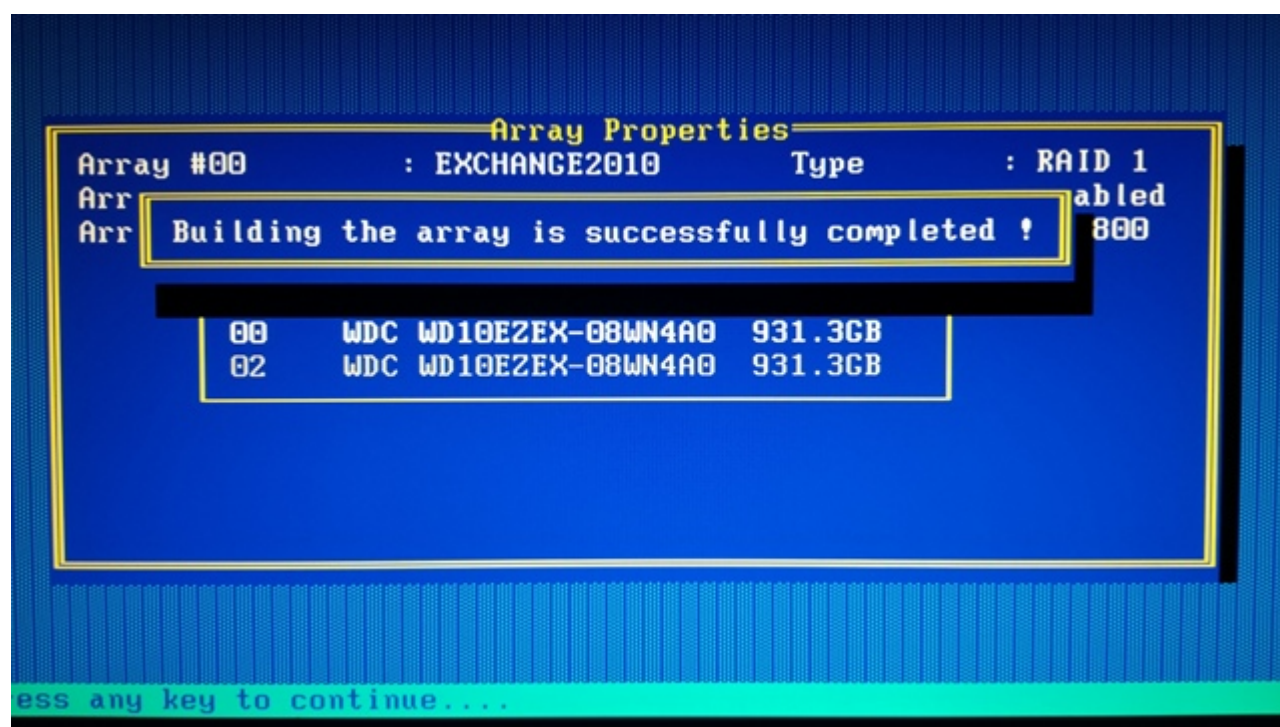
Array Properties

Array #00 : EXCHANGE2010 Type : RAID 1

Arr abled

Arr 800

Building the array is successfully completed !

00 WDC WD10EZEX-08WN4A0 931.3GB
02 WDC WD10EZEX-08WN4A0 931.3GB

ess any key to continue....